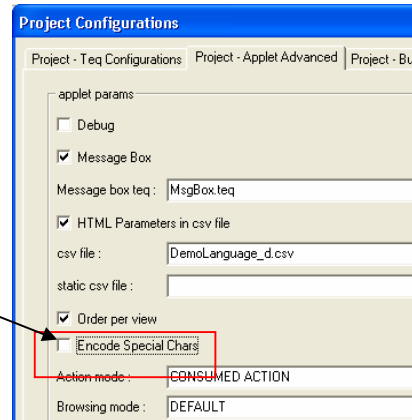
Project Configurations

Project - Teq Configurations | Project - Applet Advanced | Project - Bu

applet params

Debug

Message Box

Message box teq : MsgBox.teq

HTML Parameters in csv file

csv file : DemoLanguage_d.csv

static csv file :

Order per view

Encode Special Chars

Action mode : CONSUMED ACTION

Browsing mode : DEFAULT